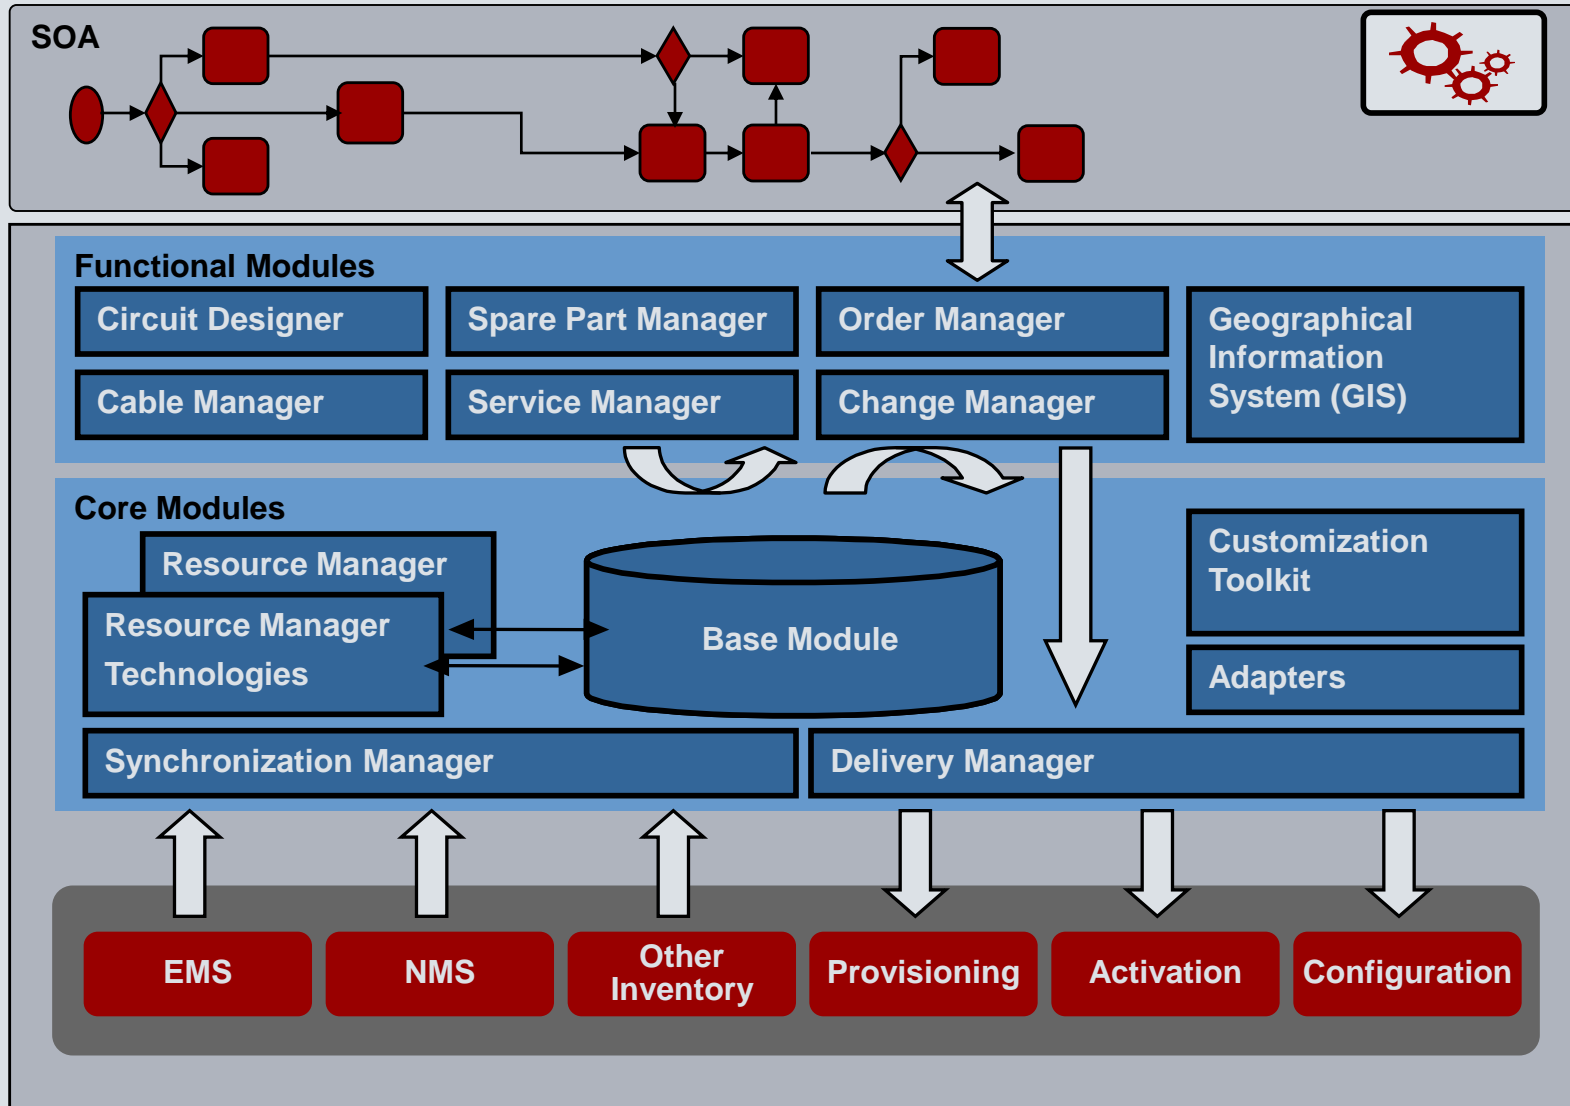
SOA

Functional Modules

Circuit Designer

Spare Part Manager

Order Manager

Geographical Information System (GIS)

Cable Manager

Service Manager

Change Manager

Core Modules

Resource Manager

Resource Manager Technologies

Base Module

Customization Toolkit

Adapters

Synchronization Manager

Delivery Manager

EMS

NMS

Other Inventory

Provisioning

Activation

Configuration